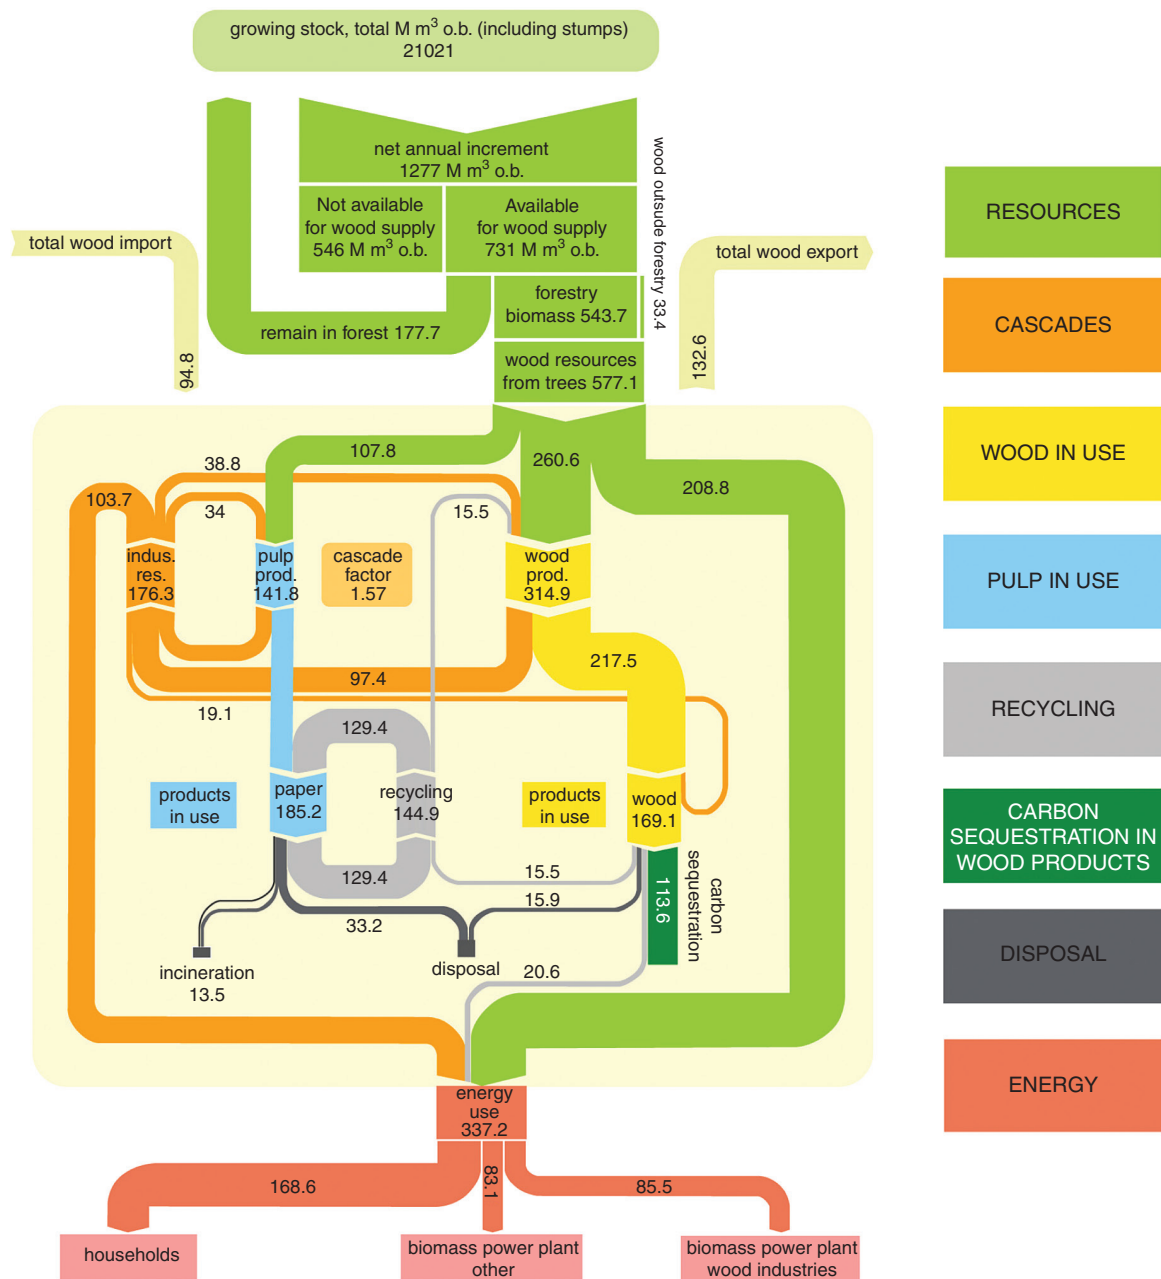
growing stock, total M $m^3$ o.b. (including stumps)
21021

net annual increment
1277 M $m^3$ o.b.

Not available for wood supply
546 M $m^3$ o.b.

Available for wood supply
731 M $m^3$ o.b.

wood outside forestry 33.4

total wood import

94.8

remain in forest 177.7

forestry biomass 543.7

wood resources from trees 577.1

total wood export

132.6

RESOURCES

CASCADES

WOOD IN USE

PULP IN USE

RECYCLING

CARBON SEQUESTRATION IN WOOD PRODUCTS

DISPOSAL

ENERGY

38.8

107.8

260.6

208.8

103.7

34

15.5

indus. res. 176.3

pulp prod. 141.8

cascade factor 1.57

wood prod. 314.9

217.5

97.4

19.1

129.4

products in use

paper 185.2

recycling 144.9

products in use

wood 169.1

129.4

15.5

15.9

113.6

carbon sequestration

33.2

incineration
13.5

disposal

20.6

energy use 337.2

168.6

83.1

85.5

households

biomass power plant other

biomass power plant wood industries